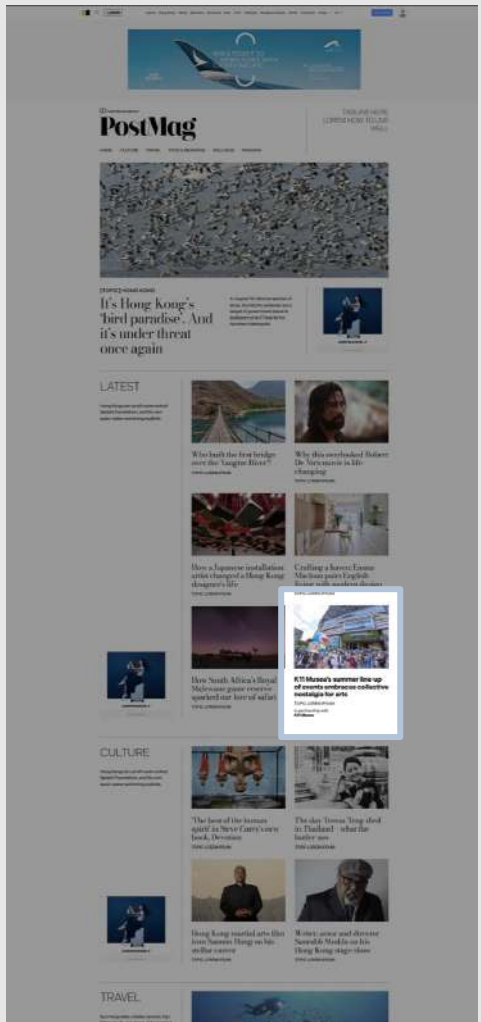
PostMag

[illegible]

It's Hong Kong's 'bird paradise'. And it's under threat once again

LATEST

Who built the first bridge over the Yangtze River?

Why this overlooked Robert De Niro movie is life-changing

How a Japanese installation artist changed a Hong Kong designer's life

Crafting a haven: Emma Maclean pairs English flair with modern design

How South Africa's Royal Malewane game reserve sparked our love of safari

K11 Musea's summer line-up of events embraces collective nostalgia for arts

CULTURE

The best of the human spirit as Steve Curry's new book, Devotion

The day Teresa Teng died in Thailand – what the hotel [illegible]

Hong Kong martial arts film icon Sammo Hung on his stellar career

Writer, actor and director Samuel Manda on his Hong Kong stage show

TRAVEL